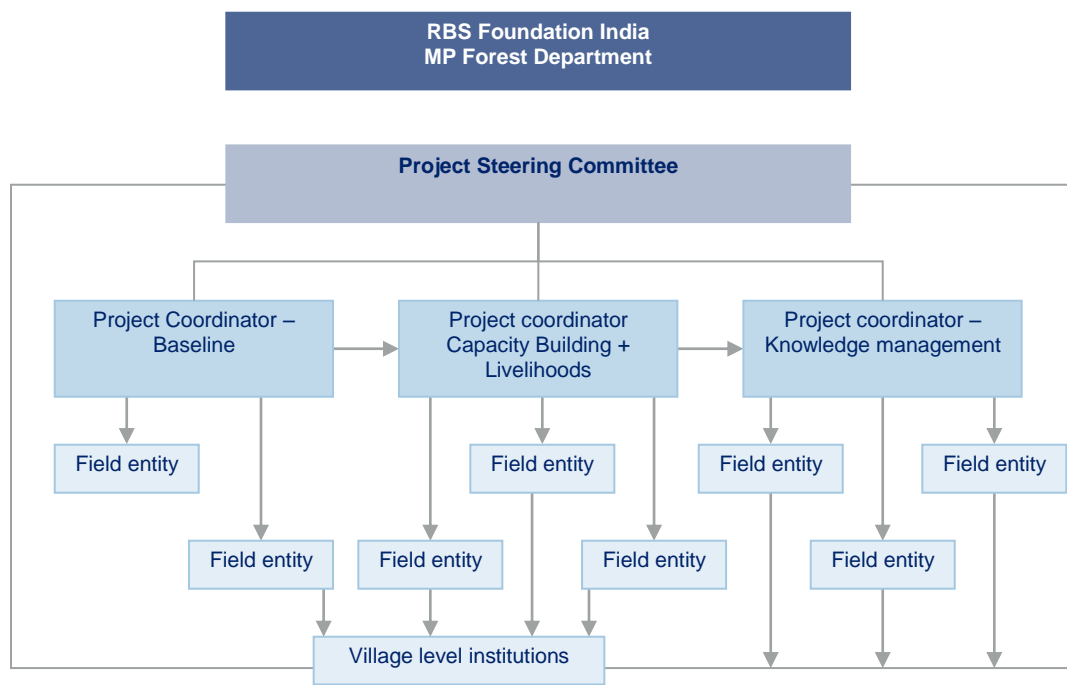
RBS Foundation India
MP Forest Department

Project Steering Committee

Project Coordinator – Baseline

Project coordinator Capacity Building + Livelihoods

Project coordinator – Knowledge management

Field entity

Field entity

Field entity

Field entity

Field entity

Field entity

Field entity

Field entity

Field entity

Village level institutions